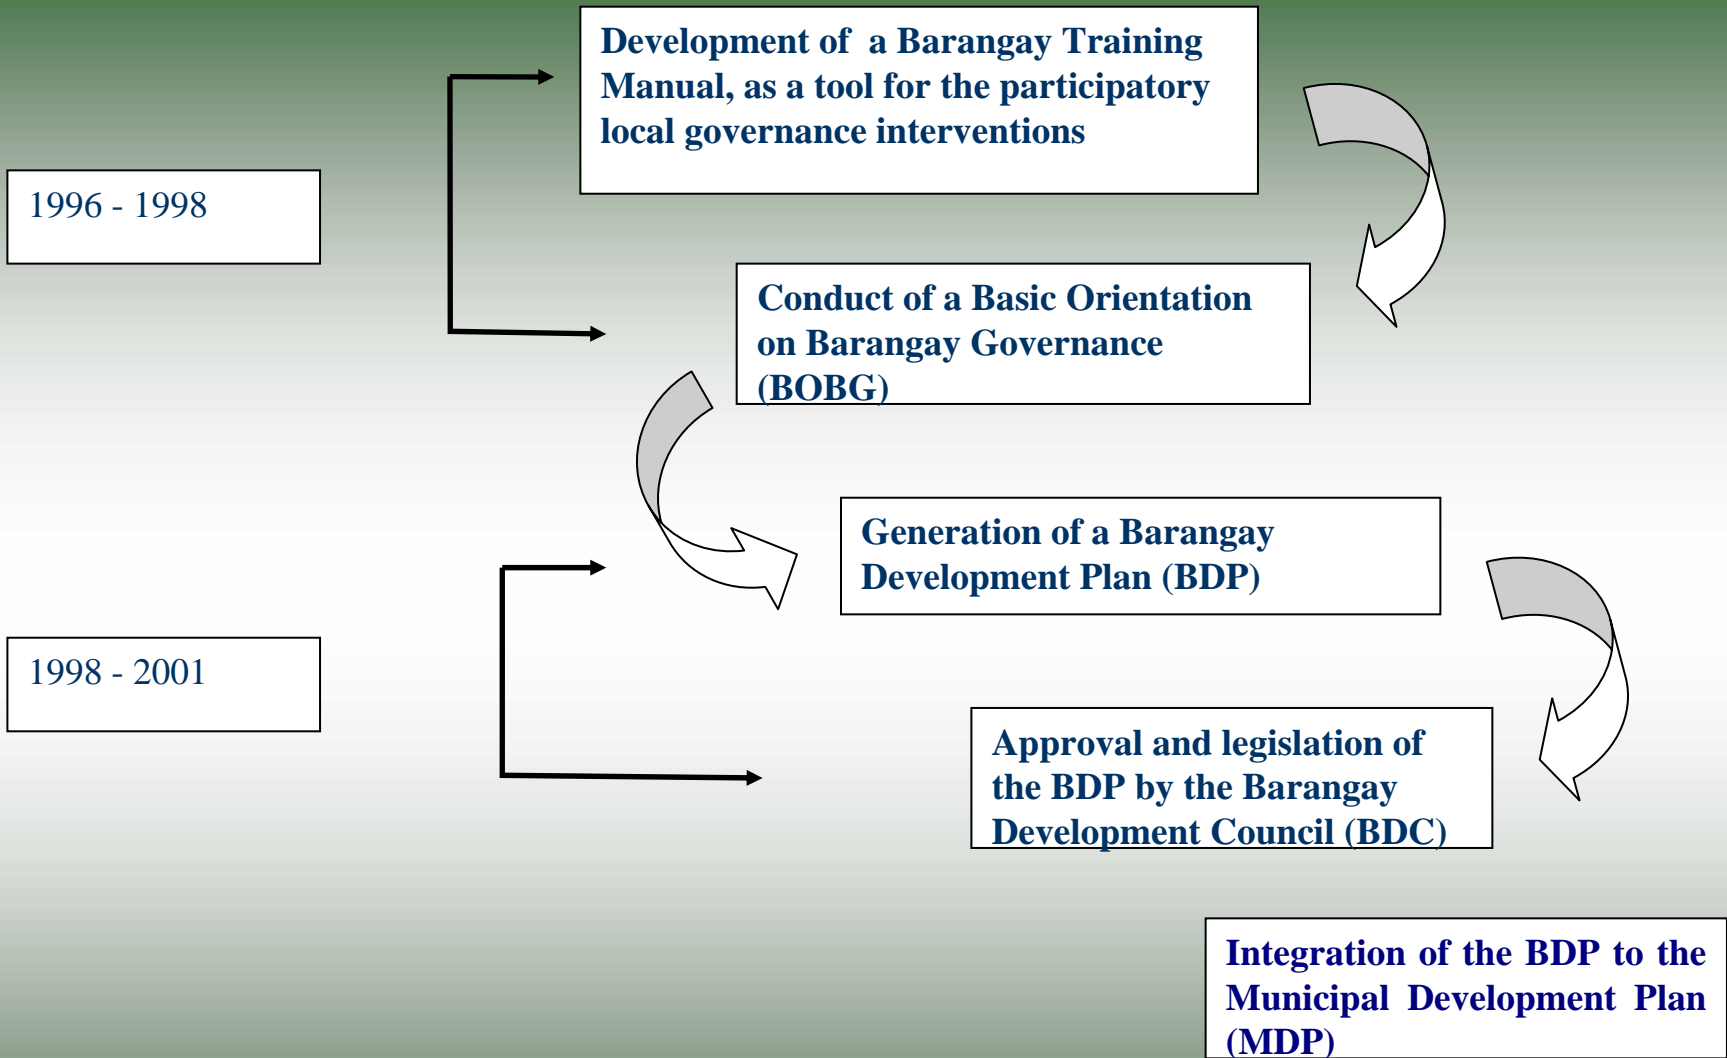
1996 - 1998

Development of a Barangay Training Manual, as a tool for the participatory local governance interventions

Conduct of a Basic Orientation on Barangay Governance (BOBG)

1998 - 2001

Generation of a Barangay Development Plan (BDP)

Approval and legislation of the BDP by the Barangay Development Council (BDC)

Integration of the BDP to the Municipal Development Plan (MDP)